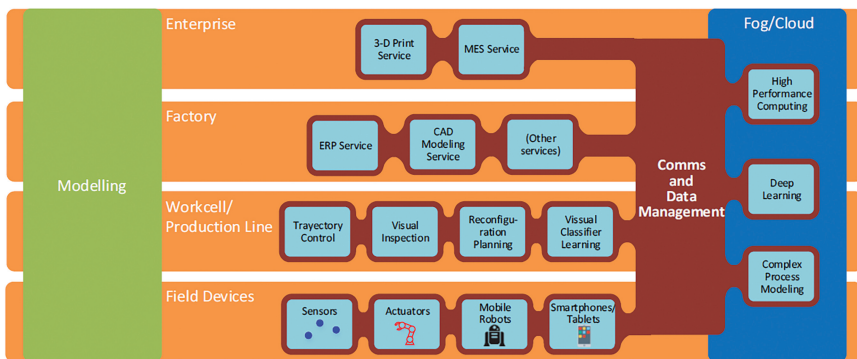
Modelling

Enterprise

3-D Print Service

MES Service

Factory

ERP Service

CAD Modeling Service

(Other services)

Workcell/ Production Line

Trayectory Control

Visual Inspection

Reconfiguration Planning

Visual Classifier Learning

Field Devices

Sensors

Actuators

Mobile Robots

Smartphones/ Tablets

Comms and Data Management

Fog/Cloud

High Performance Computing

Deep Learning

Complex Process Modeling